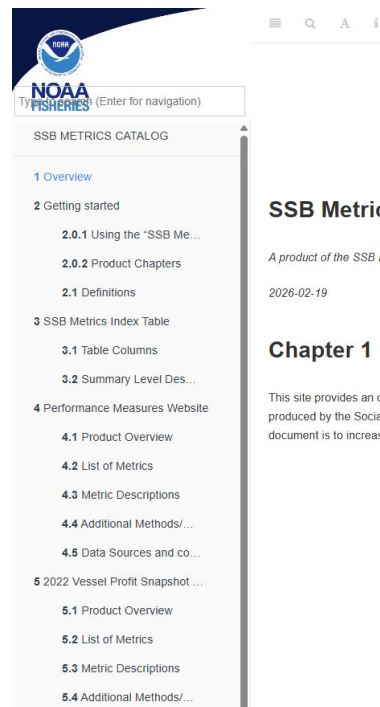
NOAA
NOAA
FISHERIES
Type to search (Enter for navigation)

SSB METRICS CATALOG

1 Overview
2 Getting started
2.0.1 Using the "SSB Me...
2.0.2 Product Chapters
2.1 Definitions
3 SSB Metrics Index Table
3.1 Table Columns
3.2 Summary Level Des...
4 Performance Measures Website
4.1 Product Overview
4.2 List of Metrics
4.3 Metric Descriptions
4.4 Additional Methods/...
4.5 Data Sources and co...
5 2022 Vessel Profit Snapshot ...
5.1 Product Overview
5.2 List of Metrics
5.3 Metric Descriptions
5.4 Additional Methods/...

SSB Metric

A product of the SSB

2026-02-19

Chapter 1

This site provides an
produced by the Socia
document is to increas